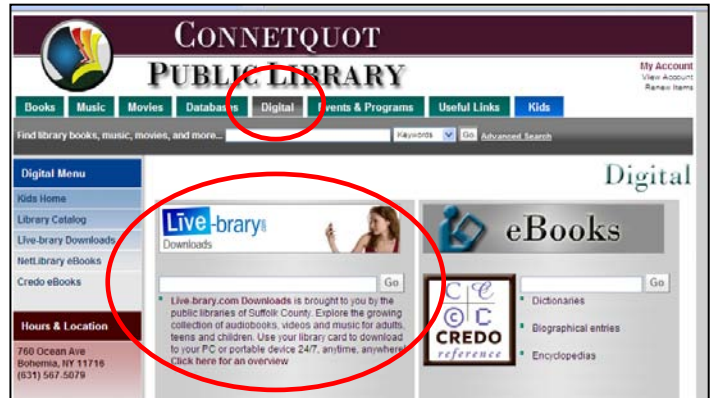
CONNETQUOT
PUBLIC LIBRARY

My Account
View Account
Renew Items

Books Music Movies Databases Digital Events & Programs Useful Links Kids

Find library books, music, movies, and more... Keywords Go Advanced Search

Digital Menu
Kids Home
Library Catalog
Live-brary Downloads
NetLibrary eBooks
Credo eBooks

Hours & Location
760 Ocean Ave
Bohemia, NY 11716
(631) 567.5079

Digital

Live-brary.com
Downloads

Go

Live-brary.com Downloads is brought to you by the public libraries of Suffolk County. Explore the growing collection of audiobooks, videos and music for adults, teens and children. Use your library card to download to your PC or portable device 24/7, anytime, anywhere! Click here for an overview

eBooks

Go

CREDO
reference

Dictionaries
Biographical entries
Encyclopedias